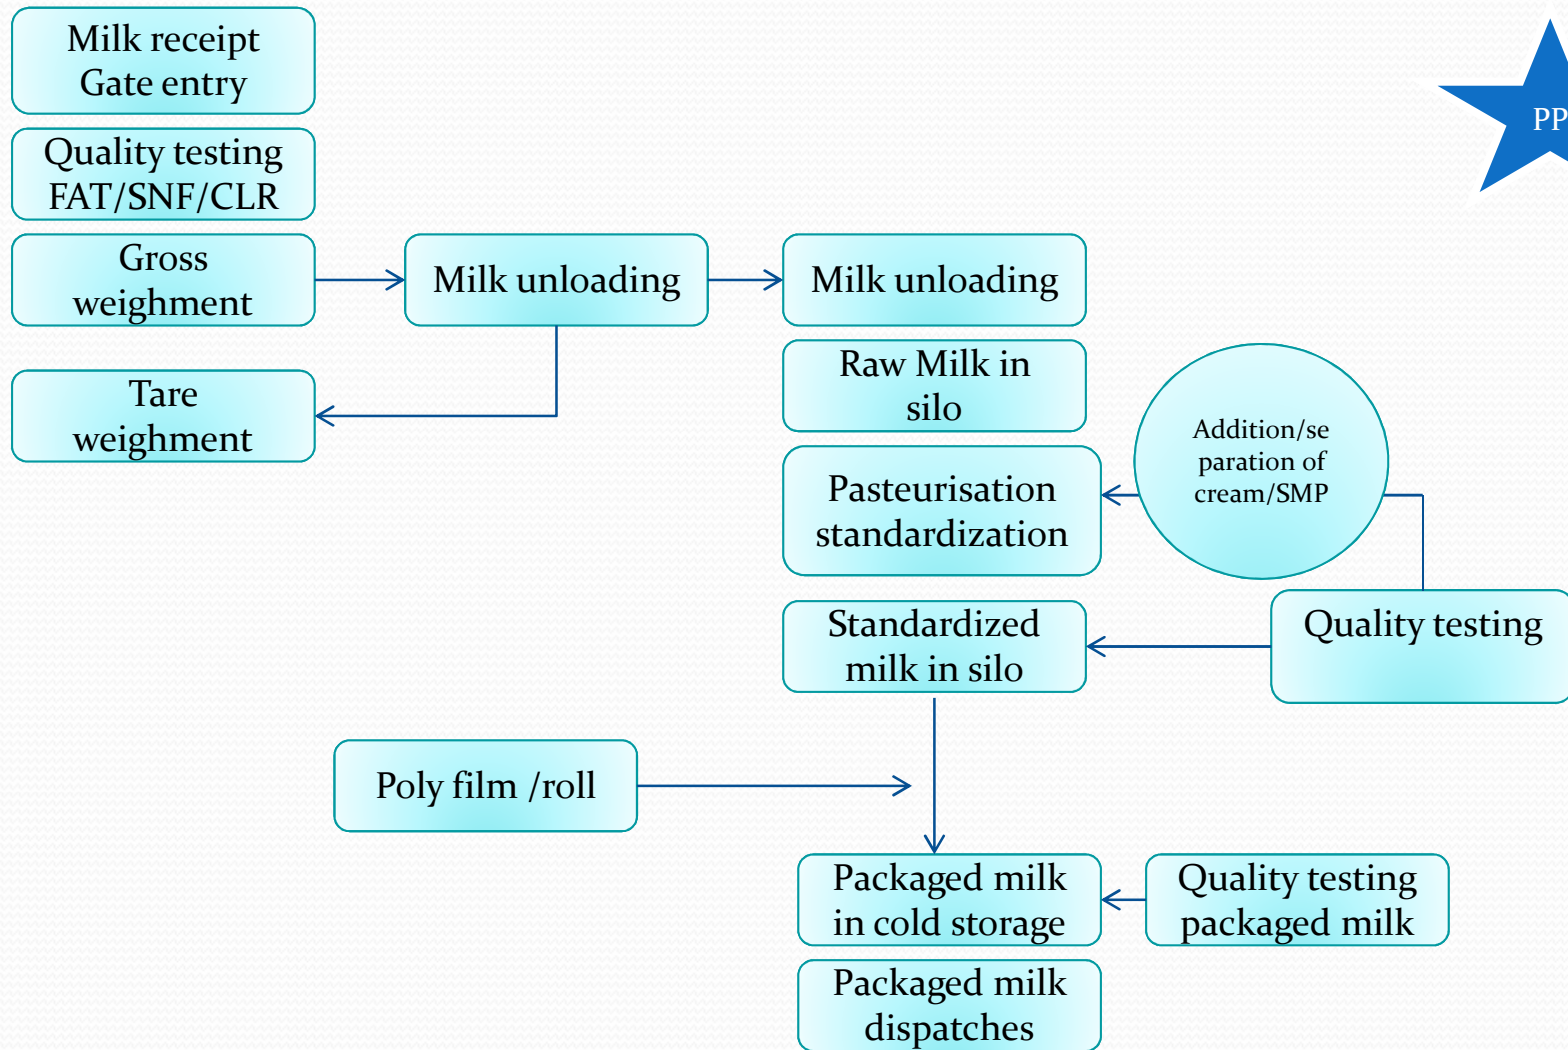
PP

Milk receipt Gate entry

Quality testing FAT/SNF/CLR

Gross weighment

Milk unloading

Milk unloading

Tare weighment

Raw Milk in silo

Addition/separation of cream/SMP

Pasteurisation standardization

Standardized milk in silo

Quality testing

Poly film /roll

Packaged milk in cold storage

Quality testing packaged milk

Packaged milk dispatches